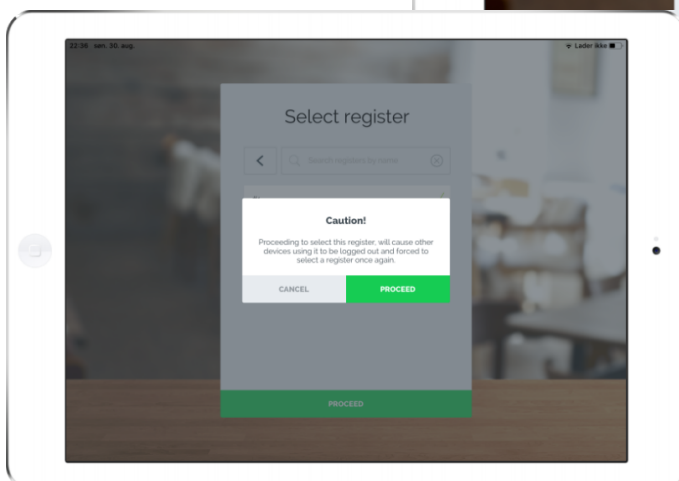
22:36 søn. 30. aug.

Lader ikke

Select register

Search registers by name

Caution!

Proceeding to select this register, will cause other devices using it to be logged out and forced to select a register once again.

CANCEL

PROCEED

PROCEED